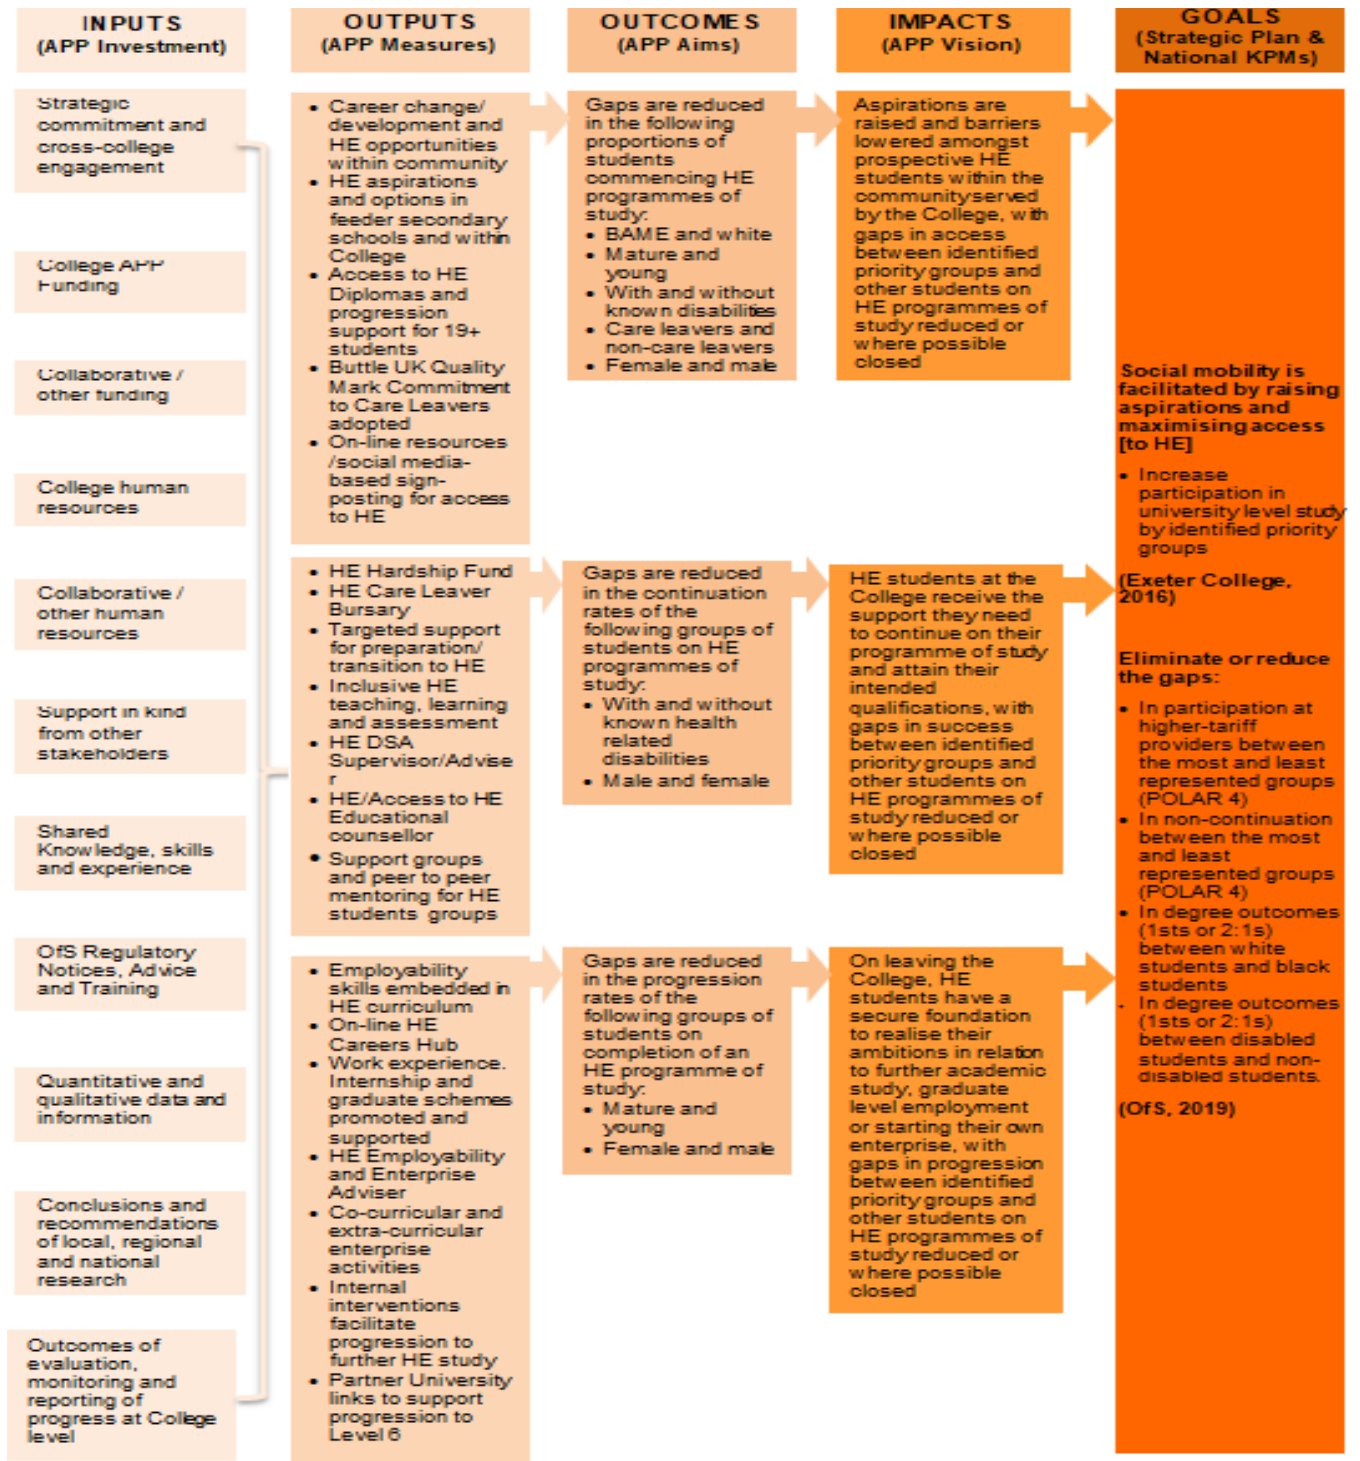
INPUTS
(APP Investment)

Strategic commitment and cross-college engagement

College APP Funding

Collaborative / other funding

College human resources

Collaborative / other human resources

Support in kind from other stakeholders

Shared Knowledge, skills and experience

OfS Regulatory Notices, Advice and Training

Quantitative and qualitative data and information

Conclusions and recommendations of local, regional and national research

Outcomes of evaluation, monitoring and reporting of progress at College level

OUTPUTS
(APP Measures)

- Career change/ development and HE opportunities within community
- HE aspirations and options in feeder secondary schools and within College
- Access to HE Diplomas and progression support for 19+ students
- Buttle UK Quality Mark Commitment to Care Leavers adopted
- On-line resources /social media-based sign-posting for access to HE

- HE Hardship Fund
- HE Care Leaver Bursary
- Targeted support for preparation/ transition to HE
- Inclusive HE teaching, learning and assessment
- HE DSA Supervisor/Advise r
- HE/Access to HE Educational counsellor
- Support groups and peer to peer mentoring for HE students groups

- Employability skills embedded in HE curriculum
- On-line HE Careers Hub
- Work experience. Internship and graduate schemes promoted and supported
- HE Employability and Enterprise Adviser
- Co-curricular and extra-curricular enterprise activities
- Internal interventions facilitate progression to further HE study
- Partner University links to support progression to Level 6

OUTCOMES
(APP Aims)

Gaps are reduced in the following proportions of students commencing HE programmes of study:
- BAME and white
- Mature and young
- With and without known disabilities
- Care leavers and non-care leavers
- Female and male

Gaps are reduced in the continuation rates of the following groups of students on HE programmes of study:
- With and without known health related disabilities
- Male and female

Gaps are reduced in the progression rates of the following groups of students on completion of an HE programme of study:
- Mature and young
- Female and male

IMPACTS
(APP Vision)

Aspirations are raised and barriers lowered amongst prospective HE students within the community served by the College, with gaps in access between identified priority groups and other students on HE programmes of study reduced or where possible closed

HE students at the College receive the support they need to continue on their programme of study and attain their intended qualifications, with gaps in success between identified priority groups and other students on HE programmes of study reduced or where possible closed

On leaving the College, HE students have a secure foundation to realise their ambitions in relation to further academic study, graduate level employment or starting their own enterprise, with gaps in progression between identified priority groups and other students on HE programmes of study reduced or where possible closed

GOALS
(Strategic Plan & National KPMs)

Social mobility is facilitated by raising aspirations and maximising access [to HE]
- Increase participation in university level study by identified priority groups

(Exeter College, 2016)

Eliminate or reduce the gaps:
- In participation at higher-tariff providers between the most and least represented groups (POLAR 4)
- In non-continuation between the most and least represented groups (POLAR 4)
- In degree outcomes (1sts or 2:1s) between white students and black students
- In degree outcomes (1sts or 2:1s) between disabled students and non-disabled students.

(OfS, 2019)